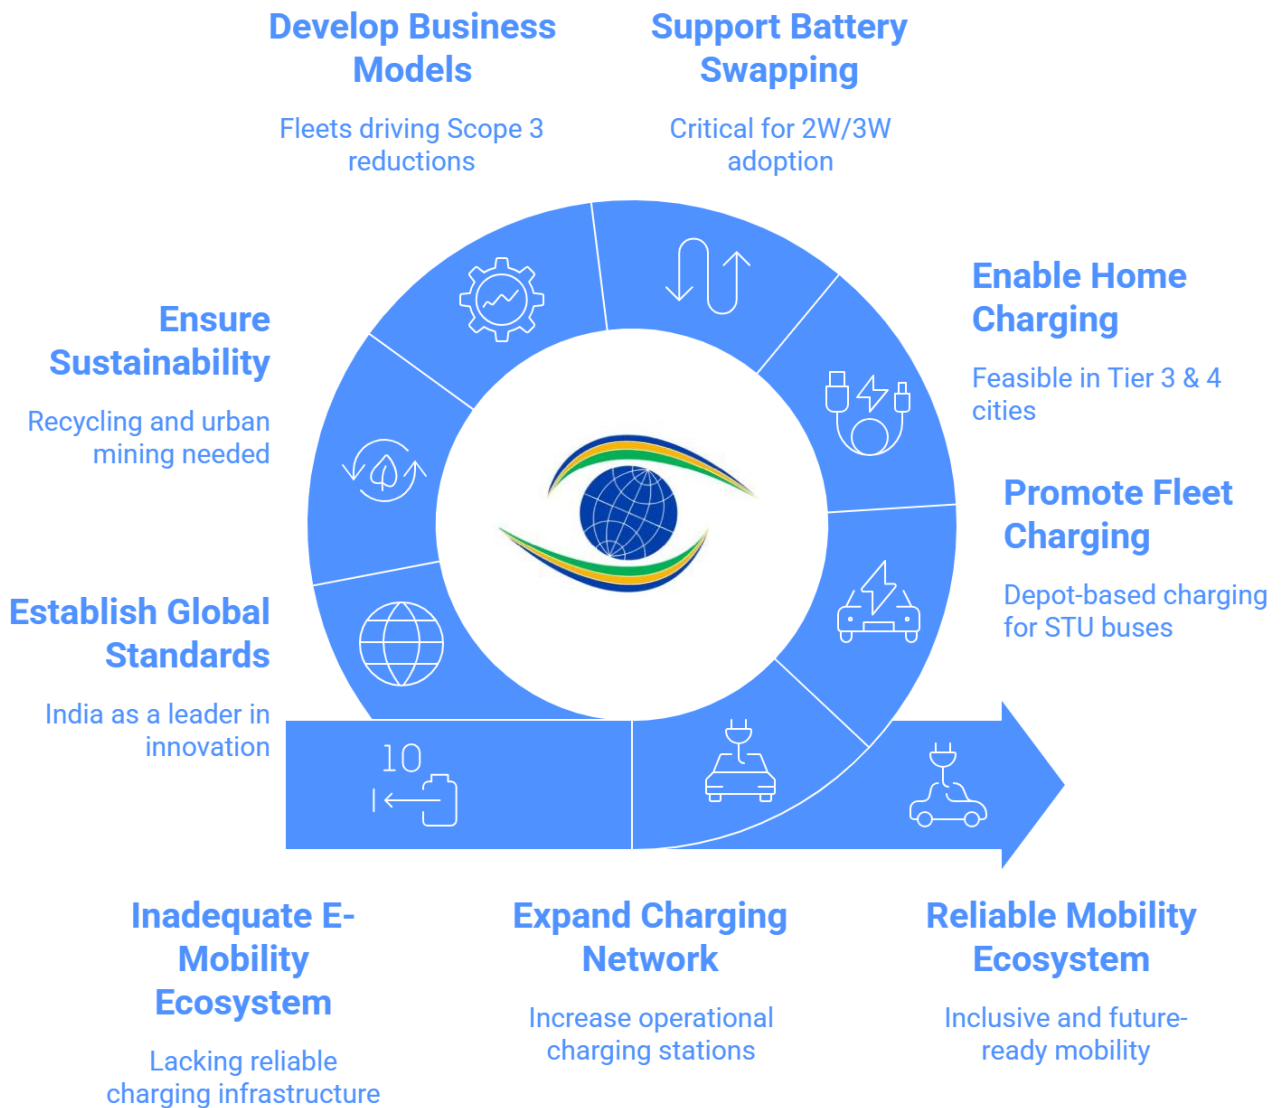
Develop Business Models

Fleets driving Scope 3 reductions

Support Battery Swapping

Critical for 2W/3W adoption

Ensure Sustainability

Recycling and urban mining needed

Enable Home Charging

Feasible in Tier 3 & 4 cities

Promote Fleet Charging

Depot-based charging for STU buses

Establish Global Standards

India as a leader in innovation

10

Inadequate E-Mobility Ecosystem

Lacking reliable charging infrastructure

Expand Charging Network

Increase operational charging stations

Reliable Mobility Ecosystem

Inclusive and future-ready mobility